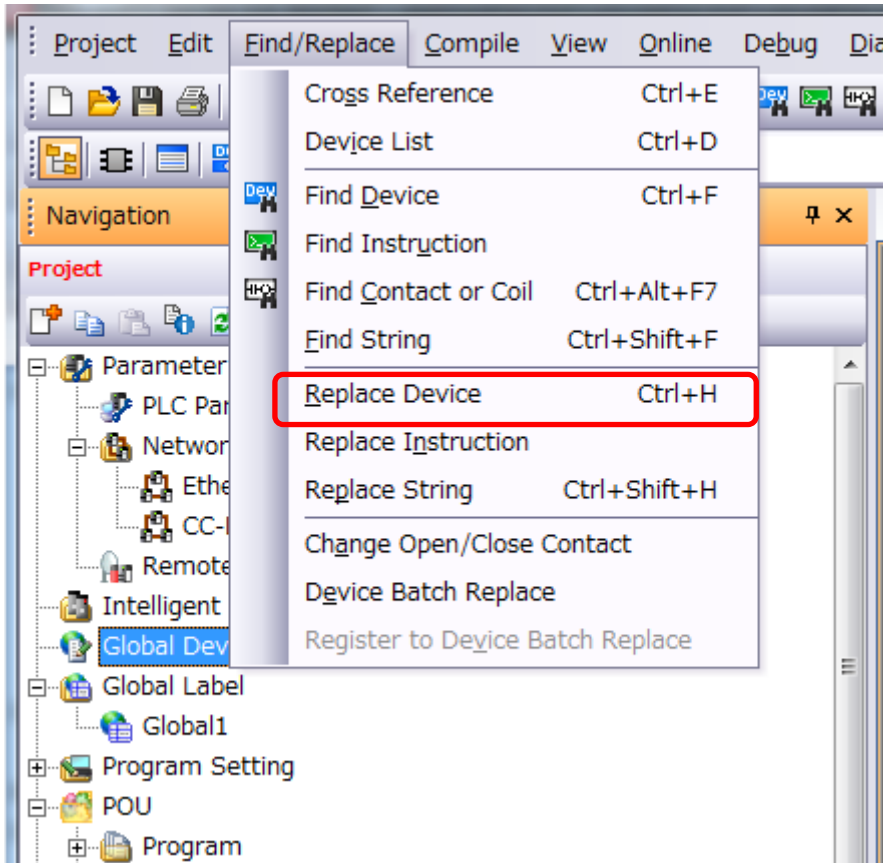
Project Edit Find/Replace Compile View Online Debug Dia

Navigation

Project

Parameter
PLC Par
Networ
Ethe
CC-
Remote
Intelligent
Global Dev
Global Label
Global1
Program Setting
POU
Program

Cross Reference Ctrl+E
Device List Ctrl+D
Find Device Ctrl+F
Find Instruction
Find Contact or Coil Ctrl+Alt+F7
Find String Ctrl+Shift+F
Replace Device Ctrl+H
Replace Instruction
Replace String Ctrl+Shift+H
Change Open/Close Contact
Device Batch Replace
Register to Device Batch Replace